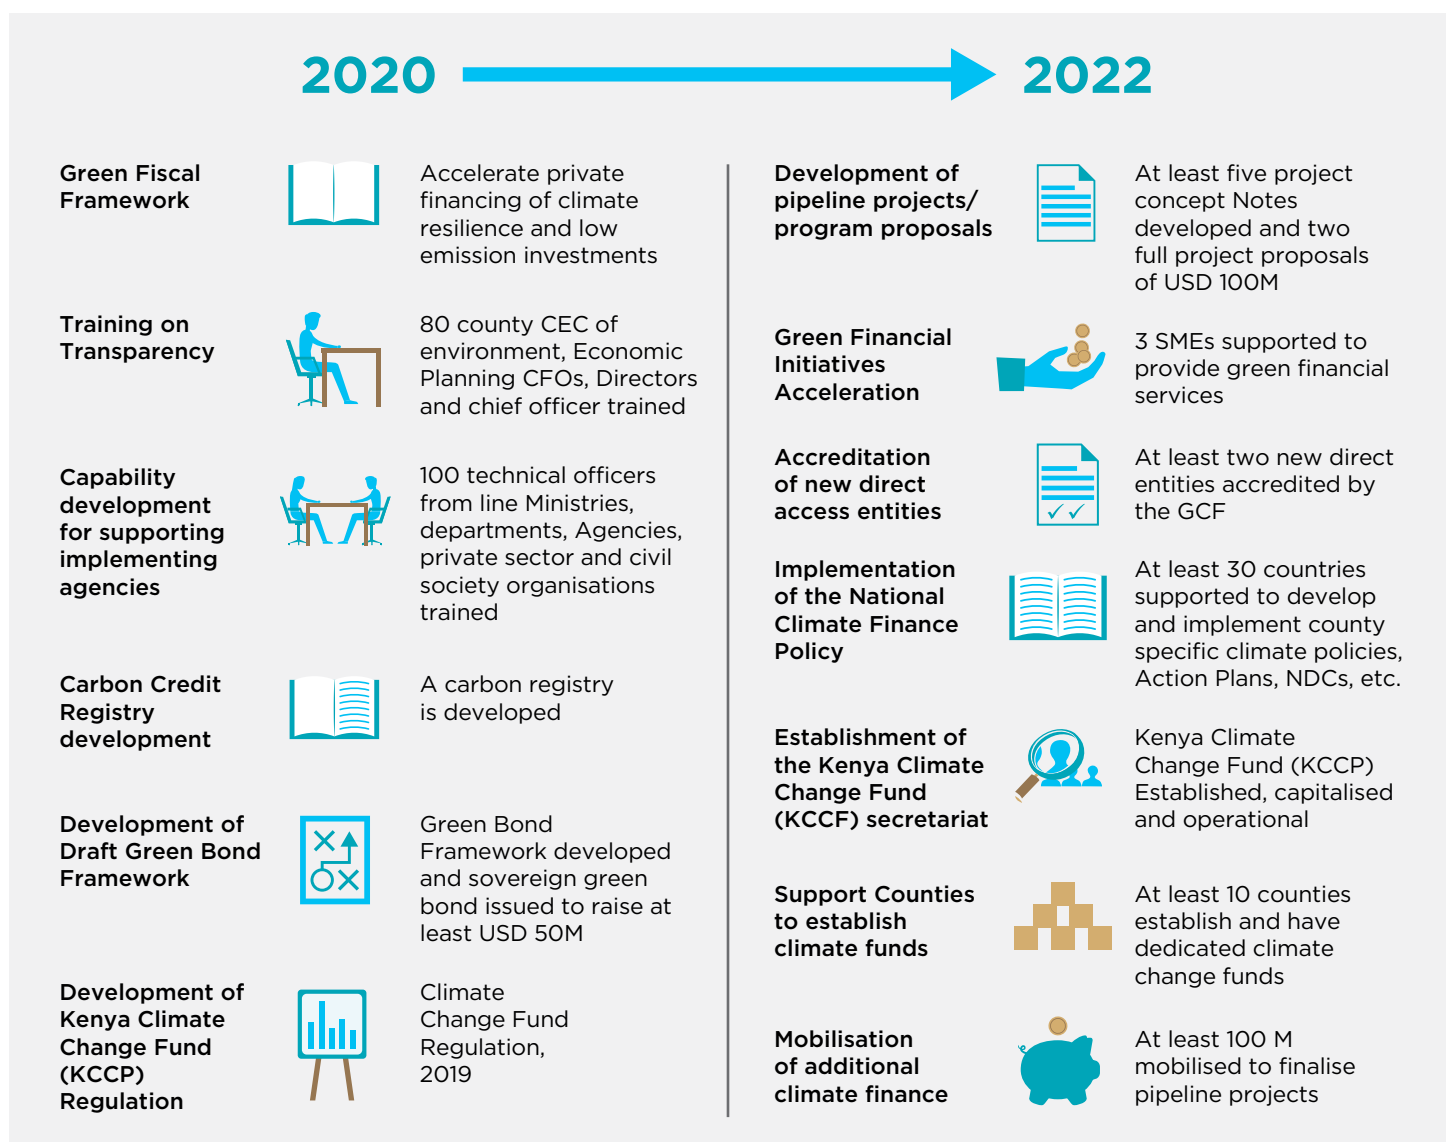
2020

2022

Green Fiscal Framework

Accelerate private financing of climate resilience and low emission investments

Training on Transparency

80 county CEC of environment, Economic Planning CFOs, Directors and chief officer trained

Capability development for supporting implementing agencies

100 technical officers from line Ministries, departments, Agencies, private sector and civil society organisations trained

Carbon Credit Registry development

A carbon registry is developed

Development of Draft Green Bond Framework

Green Bond Framework developed and sovereign green bond issued to raise at least USD 50M

Development of Kenya Climate Change Fund (KCCP) Regulation

Climate Change Fund Regulation, 2019

Development of pipeline projects/ program proposals

At least five project concept Notes developed and two full project proposals of USD 100M

Green Financial Initiatives Acceleration

3 SMEs supported to provide green financial services

Accreditation of new direct access entities

At least two new direct entities accredited by the GCF

Implementation of the National Climate Finance Policy

At least 30 countries supported to develop and implement county specific climate policies, Action Plans, NDCs, etc.

Establishment of the Kenya Climate Change Fund (KCCF) secretariat

Kenya Climate Change Fund (KCCP) Established, capitalised and operational

Support Counties to establish climate funds

At least 10 counties establish and have dedicated climate change funds

Mobilisation of additional climate finance

At least 100 M mobilised to finalise pipeline projects